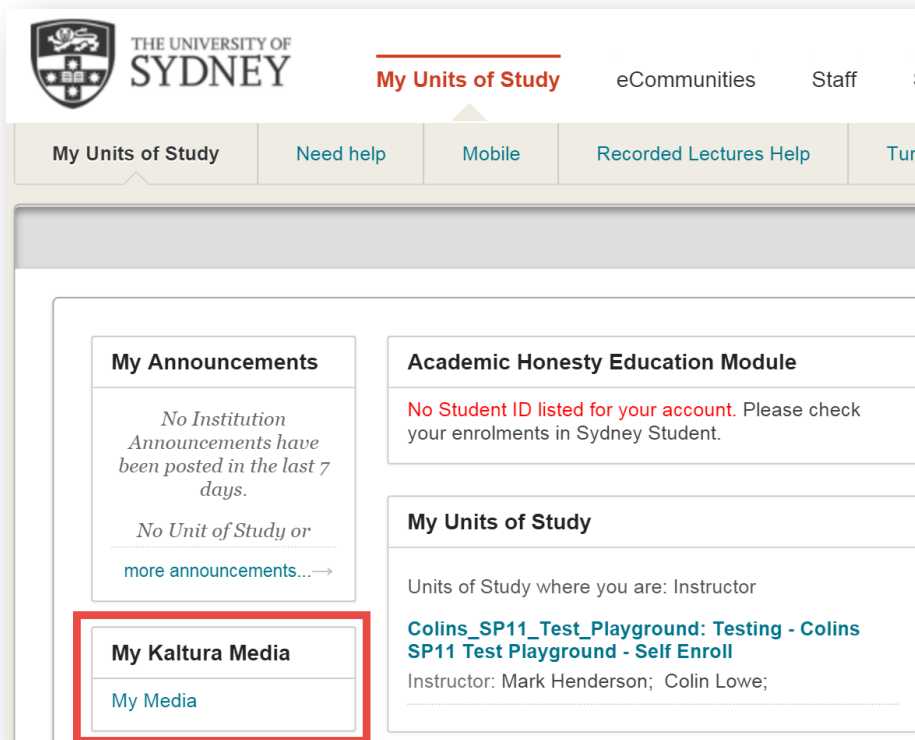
THE UNIVERSITY OF SYDNEY

My Units of Study eCommunities Staff

My Units of Study Need help Mobile Recorded Lectures Help Tur

My Announcements

No Institution Announcements have been posted in the last 7 days.

No Unit of Study or

more announcements...→

My Kaltura Media

My Media

Academic Honesty Education Module

No Student ID listed for your account. Please check your enrolments in Sydney Student.

My Units of Study

Units of Study where you are: Instructor

Colins_SP11_Test_Playground: Testing - Colins SP11 Test Playground - Self Enroll

Instructor: Mark Henderson; Colin Lowe;